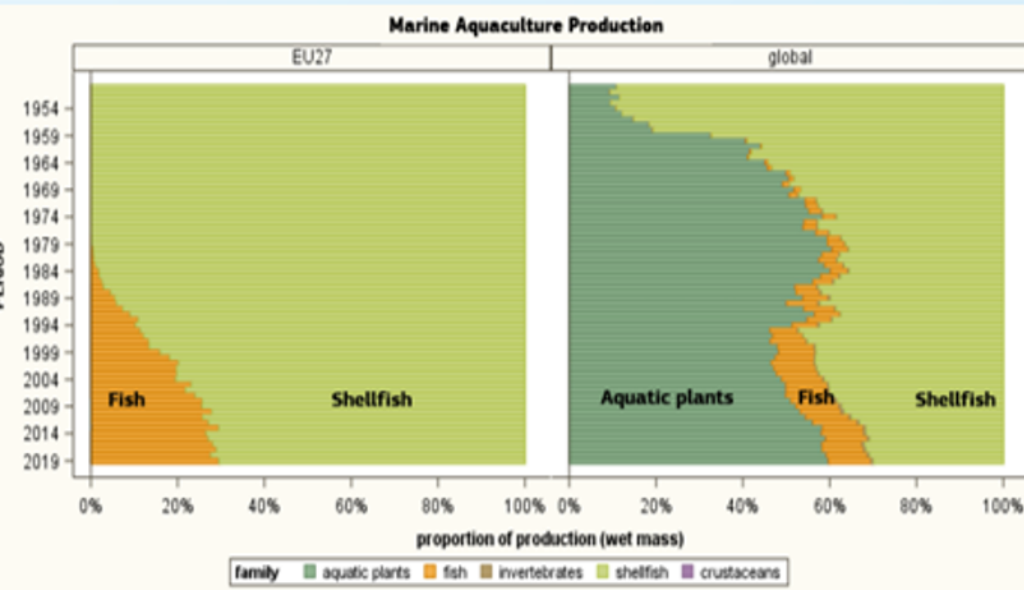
Marine Aquaculture Production

EU27

global

1954
1959
1964
1969
1974
1979
1984
1989
1994
1999
2004
2009
2014
2019

Fish

Shellfish

Aquatic plants

Fish

Shellfish

0%
20%
40%
60%
80%
100%

0%
20%
40%
60%
80%
100%

proportion of production (wet mass)

family aquatic plants fish invertebrates shellfish crustaceans